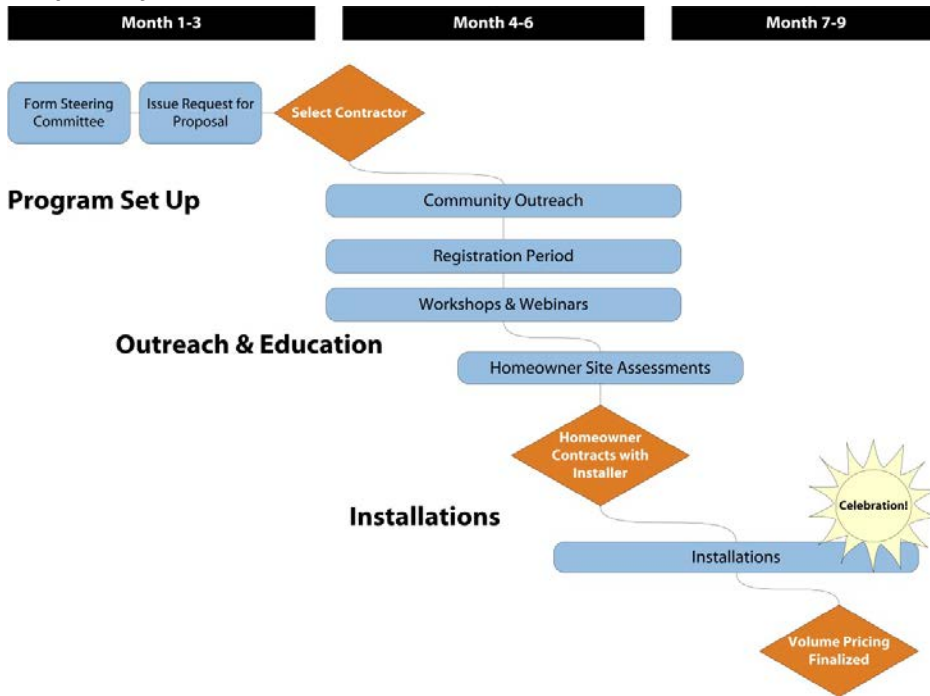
Month 1-3

Month 4-6

Month 7-9

Form Steering Committee

Issue Request for Proposal

Select Contractor

Program Set Up

Community Outreach

Registration Period

Workshops & Webinars

Outreach & Education

Homeowner Site Assessments

Homeowner Contracts with Installer

Installations

Celebration!

Installations

Volume Pricing Finalized